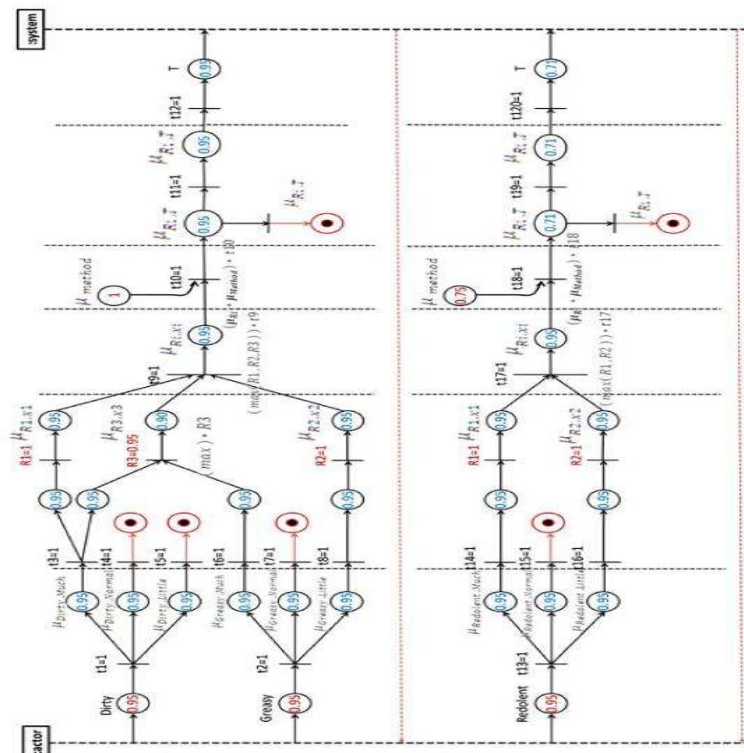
system

factor

Dirty

0.95

t1=1

$\mu_{Dirty\_Much}$

$\mu_{Dirty\_Normal}$

$\mu_{Dirty\_Little}$

0.95

0.95

0.95

t3=1

t4=1

t5=1

0.95

0.95

R1=1

$\mu_{R1.x1}$

0.95

R3=0.95

$\mu_{R3.x3}$

0.90

$(max) * R3$

Greasy

0.95

t2=1

$\mu_{Greasy\_Much}$

$\mu_{Greasy\_Normal}$

$\mu_{Greasy\_Little}$

0.95

0.95

0.95

t6=1

t7=1

t8=1

0.95

0.95

R2=1

$\mu_{R2.x2}$

0.95

t9=1

$(max(R1, R2, R3)) * t9$

$\mu_{R1.xi}$

0.95

$\mu_{method}$

1

t10=1

$(\mu_{Rj} * \mu_{Method}) * t10$

$\mu_{R.T}$

0.95

$\mu_{R.T}$

t11=1

$\mu_{R.T}$

0.95

t12=1

0.95

T

Redolent

0.95

t13=1

$\mu_{Redolent\_Much}$

$\mu_{Redolent\_Normal}$

$\mu_{Redolent\_Little}$

0.95

0.95

0.95

t14=1

t15=1

t16=1

0.95

0.95

R1=1

$\mu_{R1.x1}$

0.95

R2=1

$\mu_{R2.x2}$

0.95

t17=1

$(max(R1, R2)) * t17$

$\mu_{R1.xi}$

0.95

$\mu_{method}$

0.75

t18=1

$(\mu_{Rj} * \mu_{Method}) * t18$

$\mu_{R.T}$

0.71

$\mu_{R.T}$

t19=1

$\mu_{R.T}$

0.71

t120=1

0.71

T